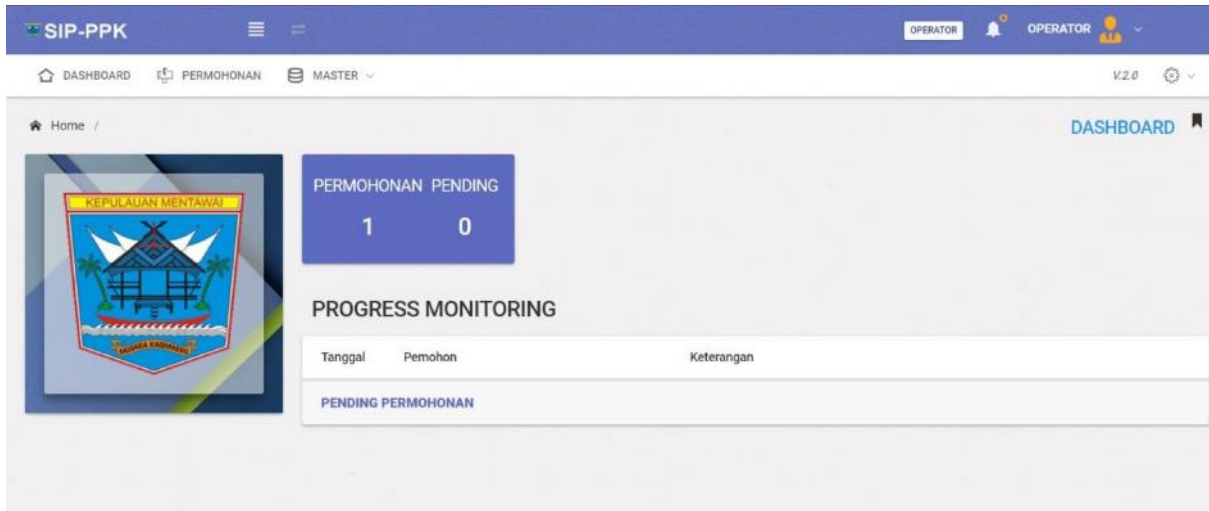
SIP-PPK

OPERATOR OPERATOR

DASHBOARD PERMOHONAN MASTER

V.2.0

Home /

DASHBOARD

KEPULAUAN MENTAWAI

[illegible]

PERMOHONAN PENDING

1 0

PROGRESS MONITORING

| Tanggal | Pemohon | Keterangan |
|---|---|---|
| PENDING PERMOHONAN | | |